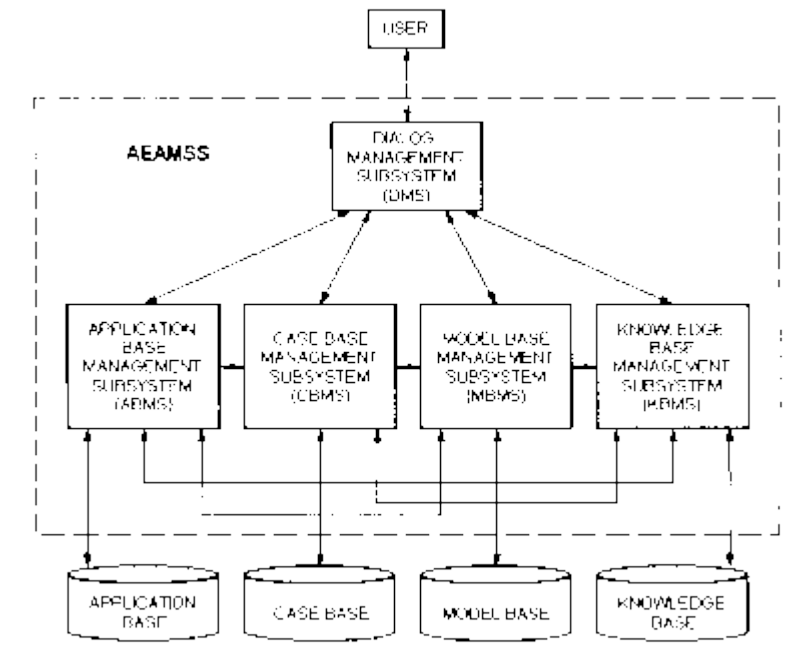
USER

AEAMSS

DIALOG MANAGEMENT SUBSYSTEM (DMS)

APPLICATION BASE MANAGEMENT SUBSYSTEM (ABMS)

CASE BASE MANAGEMENT SUBSYSTEM (CBMS)

MODEL BASE MANAGEMENT SUBSYSTEM (MBMS)

KNOWLEDGE BASE MANAGEMENT SUBSYSTEM (KBMS)

APPLICATION BASE

CASE BASE

MODEL BASE

KNOWLEDGE BASE